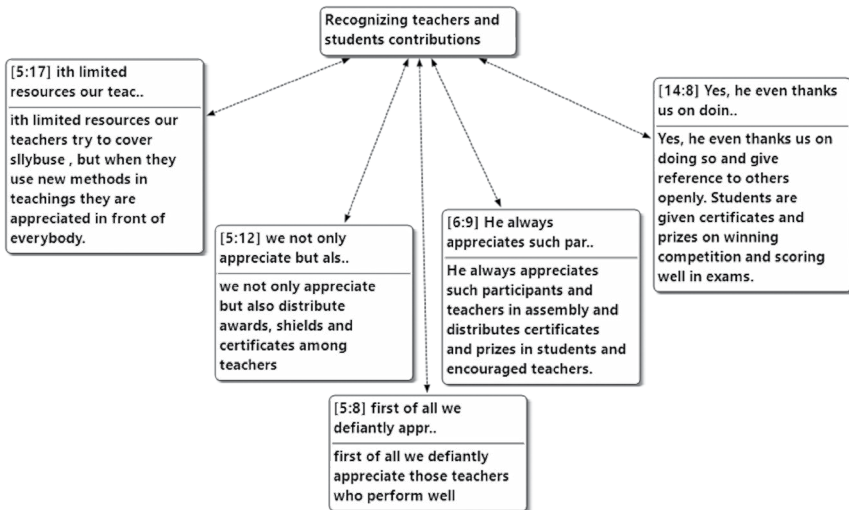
Recognizing teachers and students contributions

[5:17] ith limited resources our teac..

ith limited resources our teachers try to cover sllybuse , but when they use new methods in teachings they are appreciated in front of everybody.

[5:12] we not only appreciate but als..

we not only appreciate but also distribute awards, shields and certificates among teachers

[5:8] first of all we defiantly appr..

first of all we defiantly appreciate those teachers who perform well

[6:9] He always appreciates such par..

He always appreciates such participants and teachers in assembly and distributes certificates and prizes in students and encouraged teachers.

[14:8] Yes, he even thanks us on doin..

Yes, he even thanks us on doing so and give reference to others openly. Students are given certificates and prizes on winning competition and scoring well in exams.